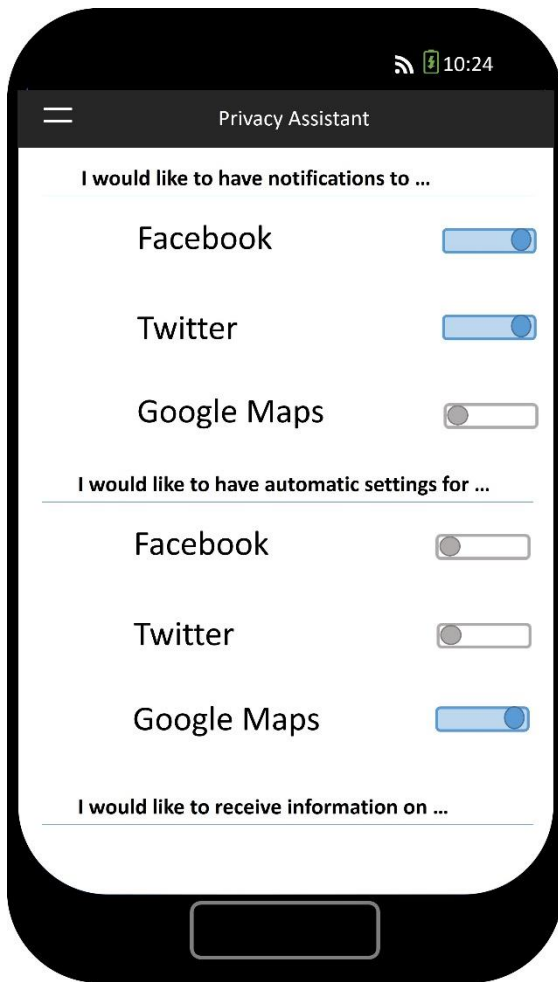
10:24

Privacy Assistant

I would like to have notifications to ...

Facebook

Twitter

Google Maps

I would like to have automatic settings for ...

Facebook

Twitter

Google Maps

I would like to receive information on ...